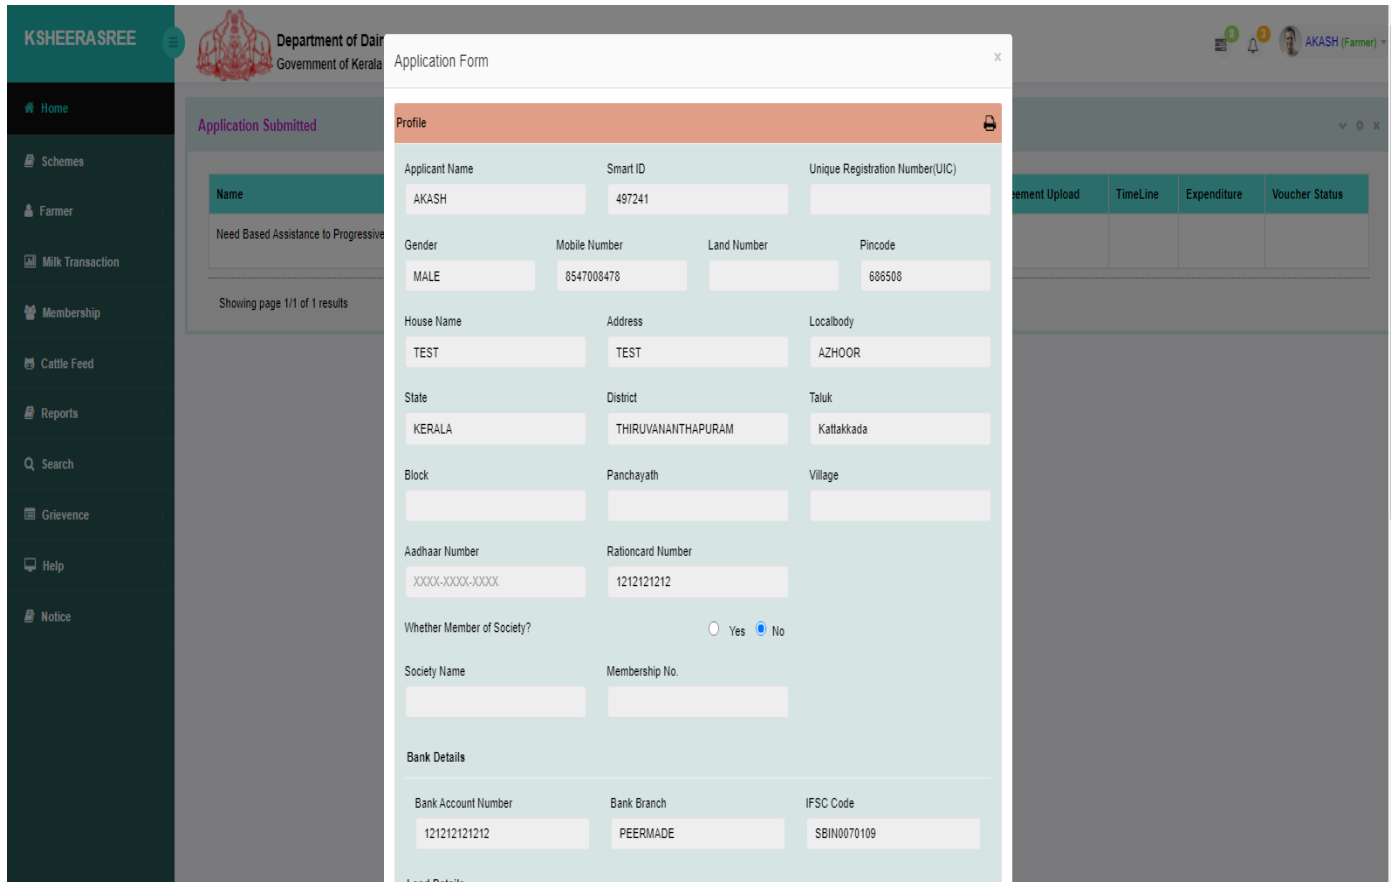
KSHEERASREE

Department of Dair
Government of Kerala

0 0 AKASH (Farmer)

Home
Schemes
Farmer
Milk Transaction
Membership
Cattle Feed
Reports
Search
Grievence
Help
Notice

Application Submitted

| Name | ement Upload | TimeLine | Expenditure | Voucher Status |
|---|---|---|---|---|
| Need Based Assistance to Progressive | | | | |

Showing page 1/1 of 1 results

Application Form ×

Profile

Applicant Name
AKASH
Smart ID
497241
Unique Registration Number(UIC)

Gender
MALE
Mobile Number
8547008478
Land Number

Pincode
686508

House Name
TEST
Address
TEST
Localbody
AZHOOR

State
KERALA
District
THIRUVANANTHAPURAM
Taluk
Kattakkada

Block

Panchayath

Village

Aadhaar Number
XXXX-XXXX-XXXX
Rationcard Number
1212121212

Whether Member of Society?
Yes No

Society Name

Membership No.

Bank Details

Bank Account Number
121212121212
Bank Branch
PEERMADE
IFSC Code
SBIN0070109

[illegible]